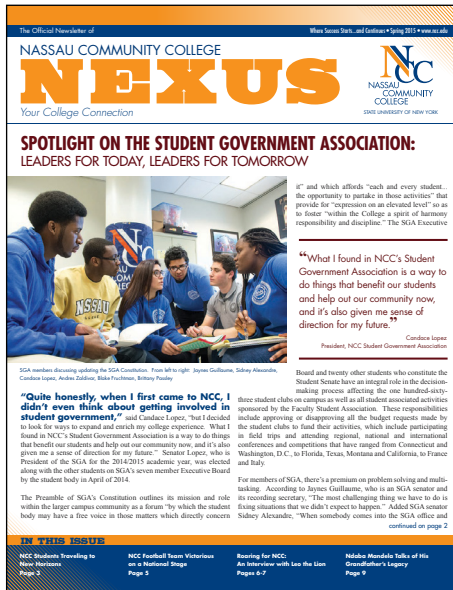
The Official Newsletter of

Where Success Starts...and Continues • Spring 2015 • www.ncc.edu

NASSAU COMMUNITY COLLEGE

NEXUS

Your College Connection

NCC NASSAU COMMUNITY COLLEGE STATE UNIVERSITY OF NEW YORK

SPOTLIGHT ON THE STUDENT GOVERNMENT ASSOCIATION:
LEADERS FOR TODAY, LEADERS FOR TOMORROW

SGA members discussing updating the SGA Constitution. From left to right: Jaynes Guillaume, Sidney Alexandre, Candace Lopez, Andres Zaldivar, Blake Fruchtman, Brittany Pauley

"Quite honestly, when I first came to NCC, I didn't even think about getting involved in student government," said Candace Lopez, "but I decided to look for ways to expand and enrich my college experience. What I found in NCC's Student Government Association is a way to do things that benefit our students and help out our community now, and it's also given me a sense of direction for my future." Senator Lopez, who is President of the SGA for the 2014/2015 academic year, was elected along with the other students on SGA's seven member Executive Board by the student body in April of 2014.

The Preamble of SGA's Constitution outlines its mission and role within the larger campus community as a forum "by which the student body may have a free voice in those matters which directly concern it" and which affords "each and every student... the opportunity to partake in those activities" that provide for "expression on an elevated level" so as to foster "within the College a spirit of harmony responsibility and discipline." The SGA Executive

"What I found in NCC's Student Government Association is a way to do things that benefit our students and help out our community now, and it's also given me sense of direction for my future."

Candace Lopez
President, NCC Student Government Association

Board and twenty other students who constitute the Student Senate have an integral role in the decision-making process affecting the one hundred-sixty-three student clubs on campus as well as all student associated activities sponsored by the Faculty Student Association. These responsibilities include approving or disapproving all the budget requests made by the student clubs to fund their activities, which include participating in field trips and attending regional, national and international conferences and competitions that have ranged from Connecticut and Washington, D.C., to Florida, Texas, Montana and California, to France and Italy.

For members of SGA, there's a premium on problem solving and multi-tasking. According to Jaynes Guillaume, who is an SGA senator and its recording secretary, "The most challenging thing we have to do is fixing situations that we didn't expect to happen." Added SGA senator Sidney Alexandre, "When somebody comes into the SGA office and

continued on page 2

IN THIS ISSUE

NCC Students Traveling to New Horizons
Page 3

NCC Football Team Victorious on a National Stage
Page 5

Roaring for NCC: An Interview with Leo the Lion
Pages 6-7

Ndaba Mandela Talks of His Grandfather's Legacy
Page 9